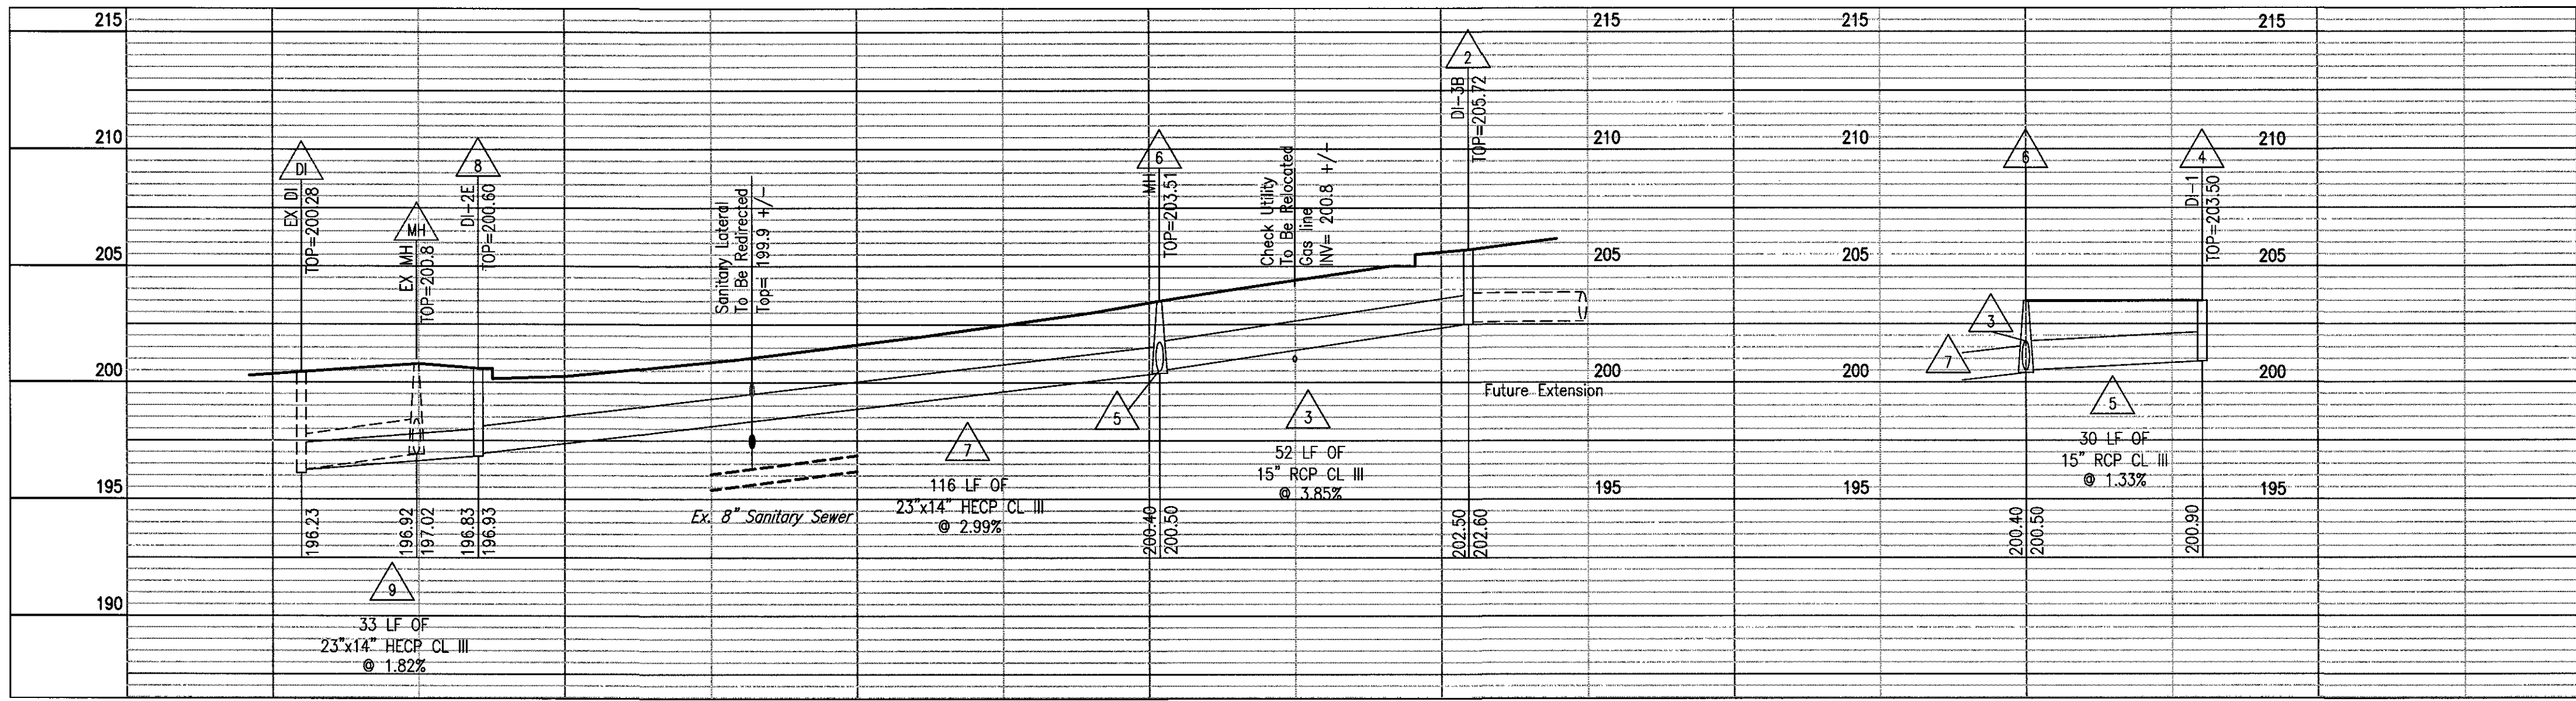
215
210
205
200
195
190

DI
EX DI
TOP=200.28

MH
EX MH
TOP=200.8

8
DI-2E
TOP=200.60

Sanitary Lateral
To Be Redirected
Top= 199.9 +/-

6
MH
TOP=203.51

Check Utility
To Be Relocated
Gas line
INV= 200.8 +/-

2
DI-3B
TOP=205.72

215
210
205
200
195

Future Extension

215
210
205
200
195

6

4
DI-1
TOP=203.50

215
210
205
200
195

3
7
5

5
3
7

196.23
196.92
197.02
196.83
196.93

9
33 LF OF
23"x14" HECP CL III
@ 1.82%

Ex. 8" Sanitary Sewer

116 LF OF
23"x14" HECP CL III
@ 2.99%

200.40
200.50

52 LF OF
15" RCP CL III
@ 3.85%

202.50
202.60

30 LF OF
15" RCP CL III
@ 1.33%

200.40
200.50
200.90